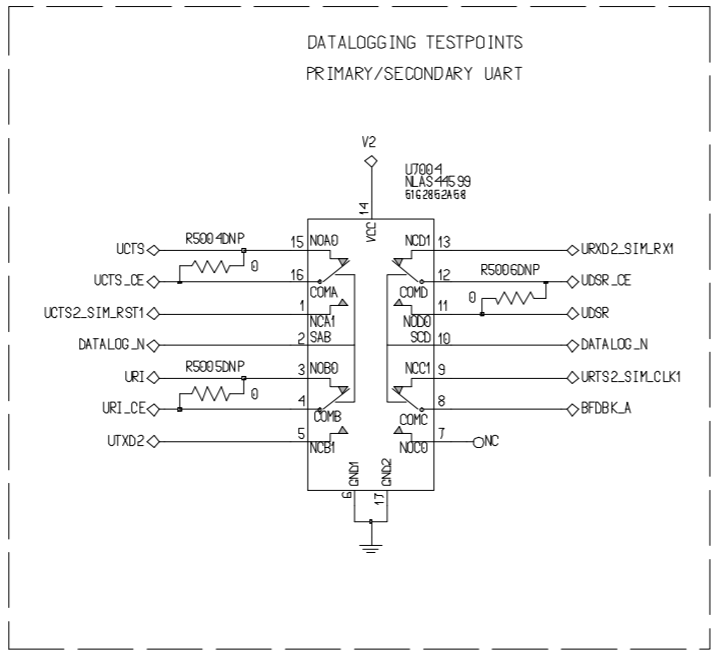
DATALOGGING TESTPOINTS
PRIMARY/SECONDARY UART

V2

U7004
NLAS4599
61G2862A68

14
VCC

UCTS
R5004DNP
15 NOA0
NCD1 13
URXD2_SIM_RX1

UCTS_CE
0
16
COMA
COMD
12
R5006DNP
UDSR_CE

UCTS2_SIM_RST1
1
NCA1
NOD0
11
0
UDSR

DATALOG_N
2 SAB
SCD 10
DATALOG_N

URI
R5005DNP
3 NOB0
NCC1 9
URTS2_SIM_CLK1

URI_CE
0
4
COMB
COMC
8
BFDBK_A

UTXD2
5
NCB1
NOC0
7
NC

GND1
6
GND2
17